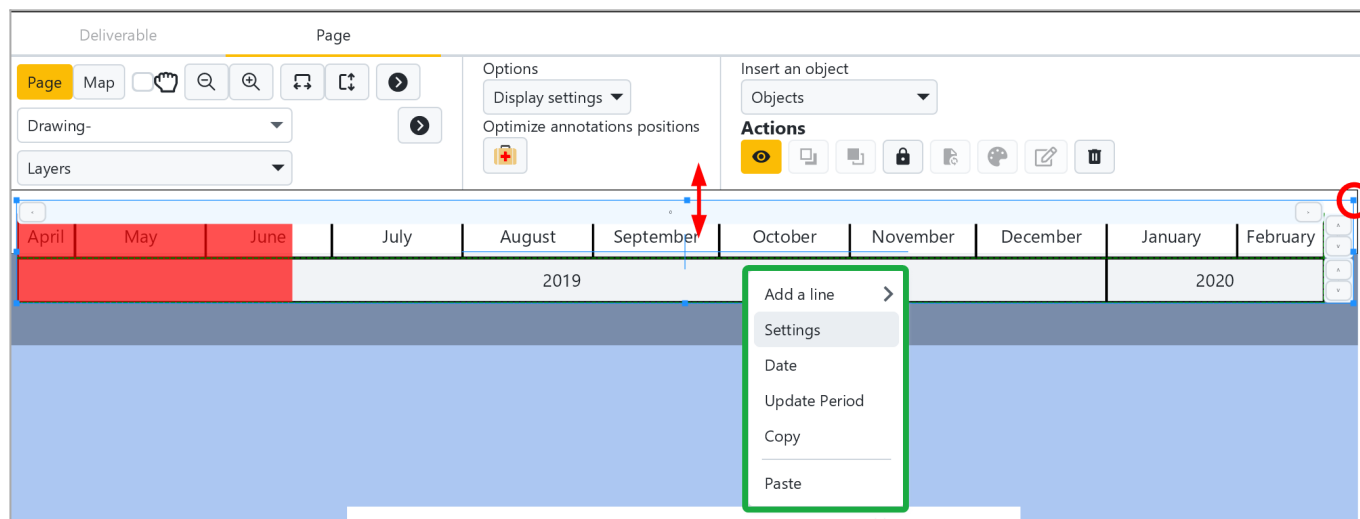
Deliverable
Page

Page
Map
Drawing-
Layers

Options
Display settings
Optimize annotations positions

Insert an object
Objects
Actions

| April | May | June | July | August | September | October | November | December | January | February |
|---|---|---|---|---|---|---|---|---|---|---|
| | | | 2019 | | | | | | 2020 | |

Add a line
Settings
Date
Update Period
Copy
Paste